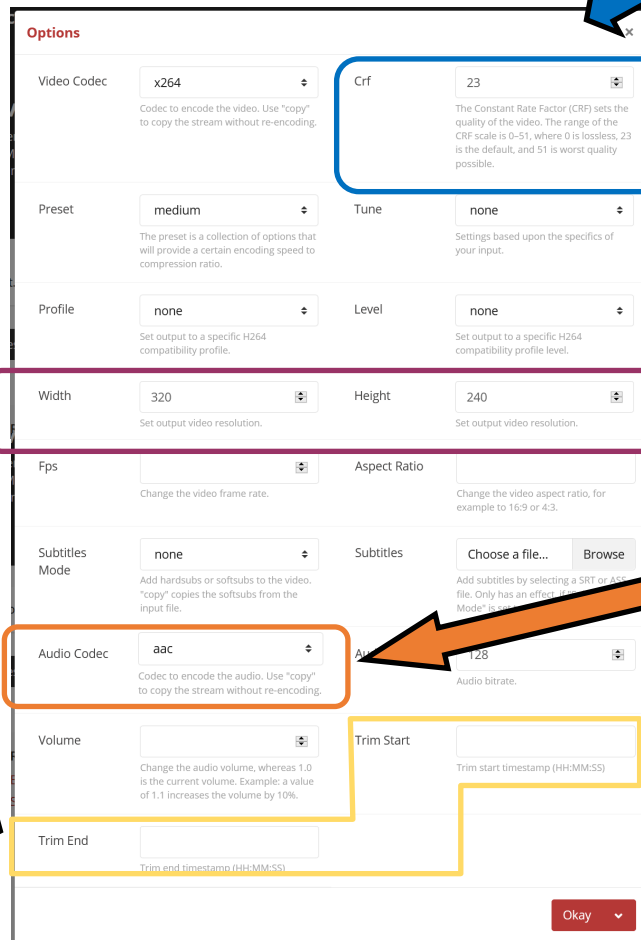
Options

×

Video Codec

x264

Codec to encode the video. Use "copy" to copy the stream without re-encoding.

Crf

23

The Constant Rate Factor (CRF) sets the quality of the video. The range of the CRF scale is 0–51, where 0 is lossless, 23 is the default, and 51 is worst quality possible.

Preset

medium

The preset is a collection of options that will provide a certain encoding speed to compression ratio.

Tune

none

Settings based upon the specifics of your input.

Profile

none

Set output to a specific H264 compatibility profile.

Level

none

Set output to a specific H264 compatibility profile level.

Width

320

Set output video resolution.

Height

240

Set output video resolution.

Fps

Change the video frame rate.

Aspect Ratio

Change the video aspect ratio, for example to 16:9 or 4:3.

Subtitles Mode

none

Add hardsubs or softsubs to the video. "copy" copies the softsubs from the input file.

Subtitles

Choose a file... Browse

Add subtitles by selecting a SRT or ASS file. Only has an effect, if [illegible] Mode" is set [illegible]

Audio Codec

aac

Codec to encode the audio. Use "copy" to copy the stream without re-encoding.

Au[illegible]

128

Audio bitrate.

Volume

Change the audio volume, whereas 1.0 is the current volume. Example: a value of 1.1 increases the volume by 10%.

Trim Start

Trim start timestamp (HH:MM:SS)

Trim End

Trim end timestamp (HH:MM:SS)

Okay